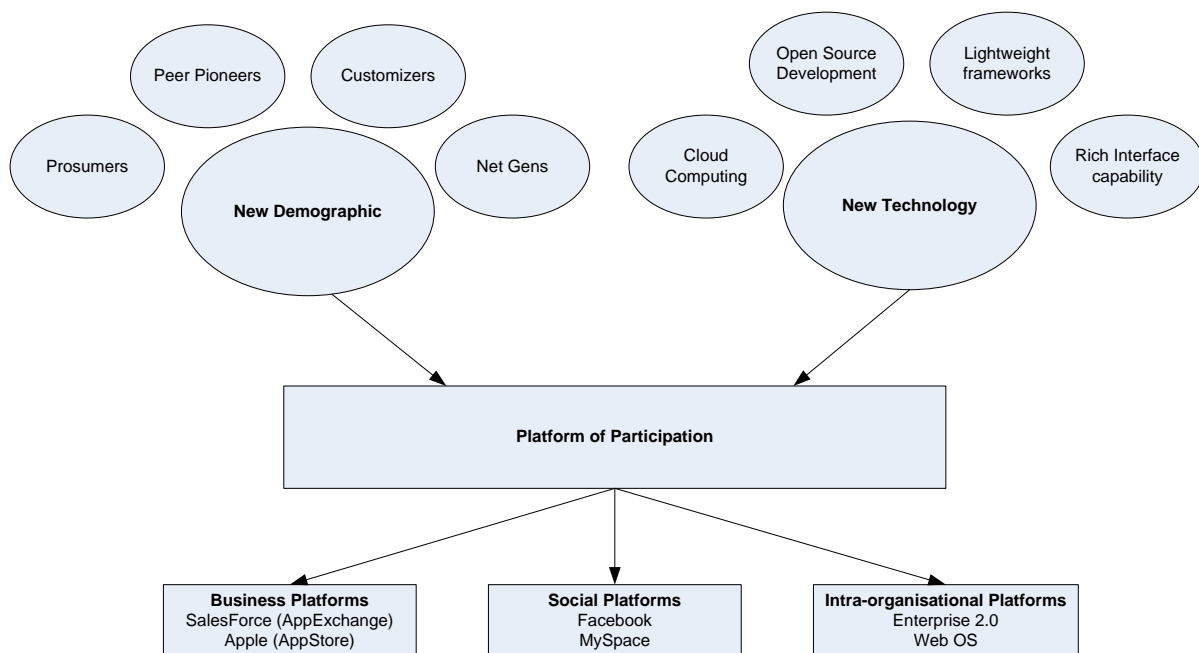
Peer Pioneers

Customizers

Prosumers

Net Gens

New Demographic

Open Source Development

Lightweight frameworks

Cloud Computing

Rich Interface capability

New Technology

Platform of Participation

Business Platforms
SalesForce (AppExchange)
Apple (AppStore)

Social Platforms
Facebook
MySpace

Intra-organisational Platforms
Enterprise 2.0
Web OS